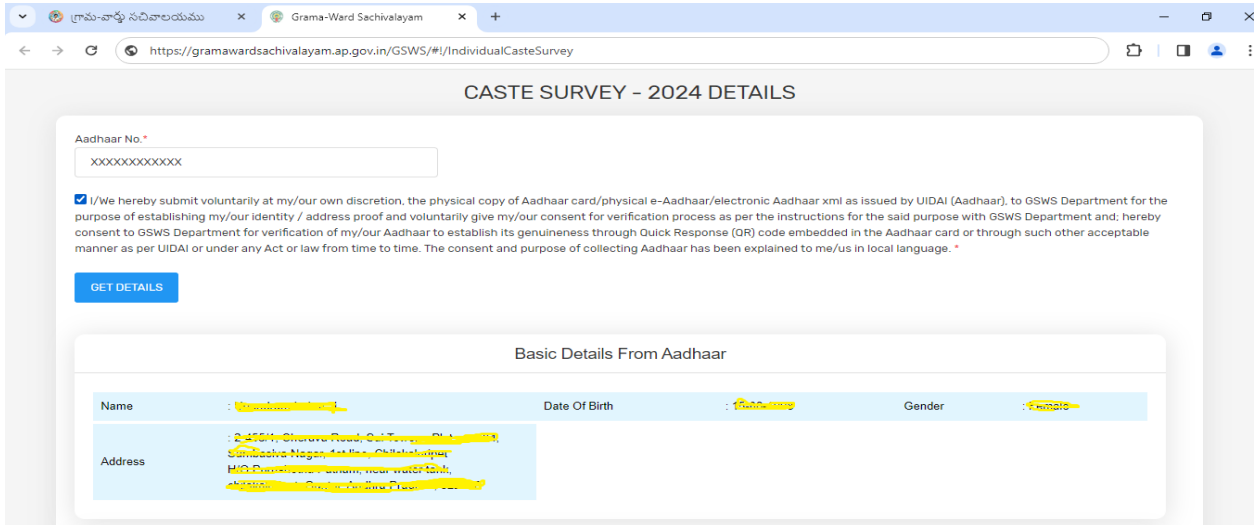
గ్రామ-వార్డు సచివాలయము ×
Grama-Ward Sachivalayam ×
+

https://gramawardsachivalayam.ap.gov.in/GSWS/#!/IndividualCasteSurvey

CASTE SURVEY - 2024 DETAILS

Aadhaar No.*

XXXXXXXXXXXX

I/We hereby submit voluntarily at my/our own discretion, the physical copy of Aadhaar card/physical e-Aadhaar/electronic Aadhaar xml as issued by UIDAI (Aadhaar), to GSWS Department for the purpose of establishing my/our identity / address proof and voluntarily give my/our consent for verification process as per the instructions for the said purpose with GSWS Department and; hereby consent to GSWS Department for verification of my/our Aadhaar to establish its genuineness through Quick Response (QR) code embedded in the Aadhaar card or through such other acceptable manner as per UIDAI or under any Act or law from time to time. The consent and purpose of collecting Aadhaar has been explained to me/us in local language. *

GET DETAILS

Basic Details From Aadhaar

| Name | : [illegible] | Date Of Birth | : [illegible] | Gender | : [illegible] |
|---|---|---|---|---|---|
| Address | : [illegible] | | | | |